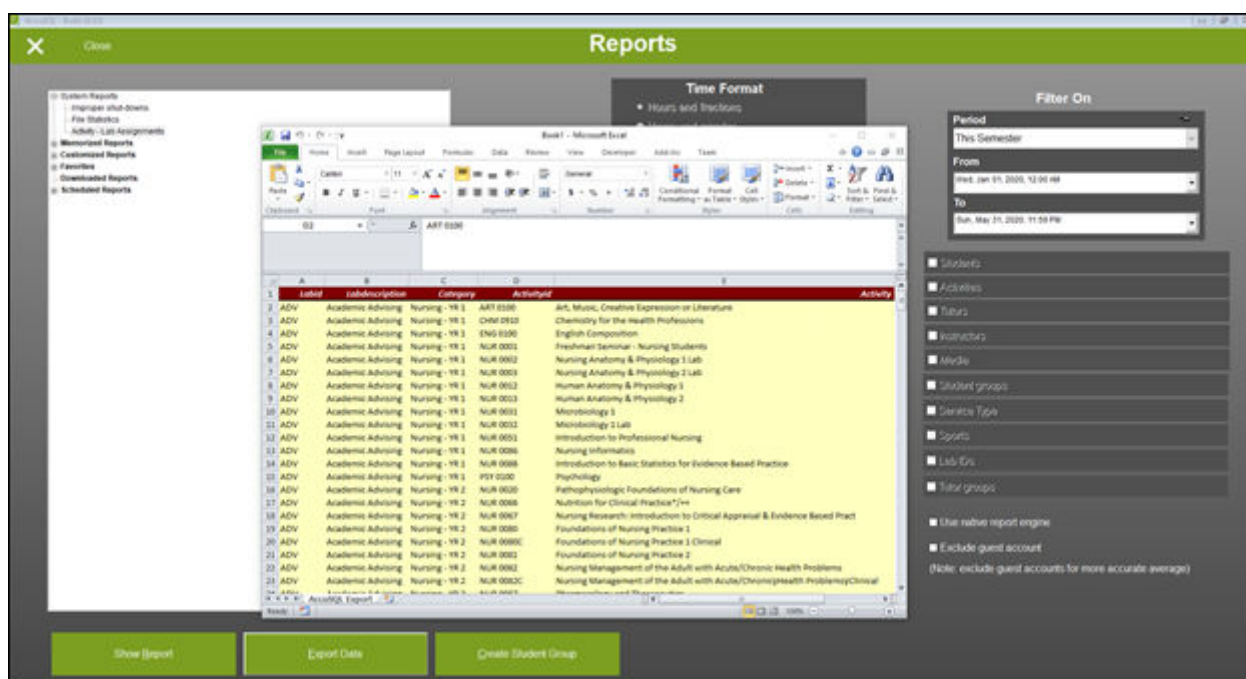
Close

Reports

System Reports
Improper shut-downs
File Statistics
Activity - Lab Assignments
Memorized Reports
Customized Reports
Favorites
Downloaded Reports
Scheduled Reports

Time Format
Hours and fractions

Book1 - Microsoft Excel

File Home Insert Page Layout Formulas Data Review View Developer Add-Ins Team

D2 ART 0100

| | A | B | C | D | E |
|---|---|---|---|---|---|
| 1 | Labid | Labdescription | Category | ActivityId | Activity |
| 2 | ADV | Academic Advising | Nursing - YR 1 | ART 0100 | Art, Music, Creative Expression or Literature |
| 3 | ADV | Academic Advising | Nursing - YR 1 | CHM 0910 | Chemistry for the Health Professions |
| 4 | ADV | Academic Advising | Nursing - YR 1 | ENG 0100 | English Composition |
| 5 | ADV | Academic Advising | Nursing - YR 1 | NUR 0001 | Freshman Seminar - Nursing Students |
| 6 | ADV | Academic Advising | Nursing - YR 1 | NUR 0002 | Nursing Anatomy & Physiology 1 Lab |
| 7 | ADV | Academic Advising | Nursing - YR 1 | NUR 0003 | Nursing Anatomy & Physiology 2 Lab |
| 8 | ADV | Academic Advising | Nursing - YR 1 | NUR 0012 | Human Anatomy & Physiology 1 |
| 9 | ADV | Academic Advising | Nursing - YR 1 | NUR 0013 | Human Anatomy & Physiology 2 |
| 10 | ADV | Academic Advising | Nursing - YR 1 | NUR 0031 | Microbiology 1 |
| 11 | ADV | Academic Advising | Nursing - YR 1 | NUR 0032 | Microbiology 1 Lab |
| 12 | ADV | Academic Advising | Nursing - YR 1 | NUR 0051 | Introduction to Professional Nursing |
| 13 | ADV | Academic Advising | Nursing - YR 1 | NUR 0086 | Nursing Informatics |
| 14 | ADV | Academic Advising | Nursing - YR 1 | NUR 0088 | Introduction to Basic Statistics for Evidence Based Practice |
| 15 | ADV | Academic Advising | Nursing - YR 1 | PSY 0100 | Psychology |
| 16 | ADV | Academic Advising | Nursing - YR 2 | NUR 0020 | Pathophysiologic Foundations of Nursing Care |
| 17 | ADV | Academic Advising | Nursing - YR 2 | NUR 0066 | Nutrition for Clinical Practice*/++ |
| 18 | ADV | Academic Advising | Nursing - YR 2 | NUR 0067 | Nursing Research: Introduction to Critical Appraisal & Evidence Based Pract |
| 19 | ADV | Academic Advising | Nursing - YR 2 | NUR 0080 | Foundations of Nursing Practice 1 |
| 20 | ADV | Academic Advising | Nursing - YR 2 | NUR 0080C | Foundations of Nursing Practice 1 Clinical |
| 21 | ADV | Academic Advising | Nursing - YR 2 | NUR 0081 | Foundations of Nursing Practice 2 |
| 22 | ADV | Academic Advising | Nursing - YR 2 | NUR 0082 | Nursing Management of the Adult with Acute/Chronic Health Problems |
| 23 | ADV | Academic Advising | Nursing - YR 2 | NUR 0082C | Nursing Management of the Adult with Acute/Chronic Health ProblemsClinical |

AccuSQL Export
Ready

Filter On
Period
This Semester
From
Wed, Jan 01, 2020, 12:00 AM
To
Sun, May 31, 2020, 11:59 PM

Students
Activities
Tutors
Instructors
Media
Student groups
Service Type
Sports
Lab IDs
Tutor groups

Use native report engine
Exclude guest account
(Note: exclude guest accounts for more accurate average)

Show Report
Export Data
Create Student Group